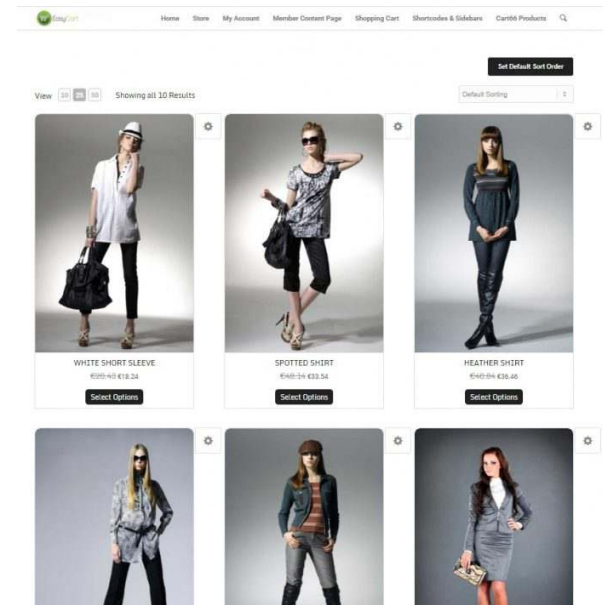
EasyCart

Home Store My Account Member Content Page Shopping Cart Shortcodes & Sidebars Cart66 Products

Set Default Sort Order

View 10 25 50 Showing all 10 Results

Default Sorting

WHITE SHORT SLEEVE
~~€20.48~~ €18.24
Select Options

SPOTTED SHIRT
~~€40.16~~ €33.54
Select Options

HEATHER SHIRT
~~€40.84~~ €36.46
Select Options